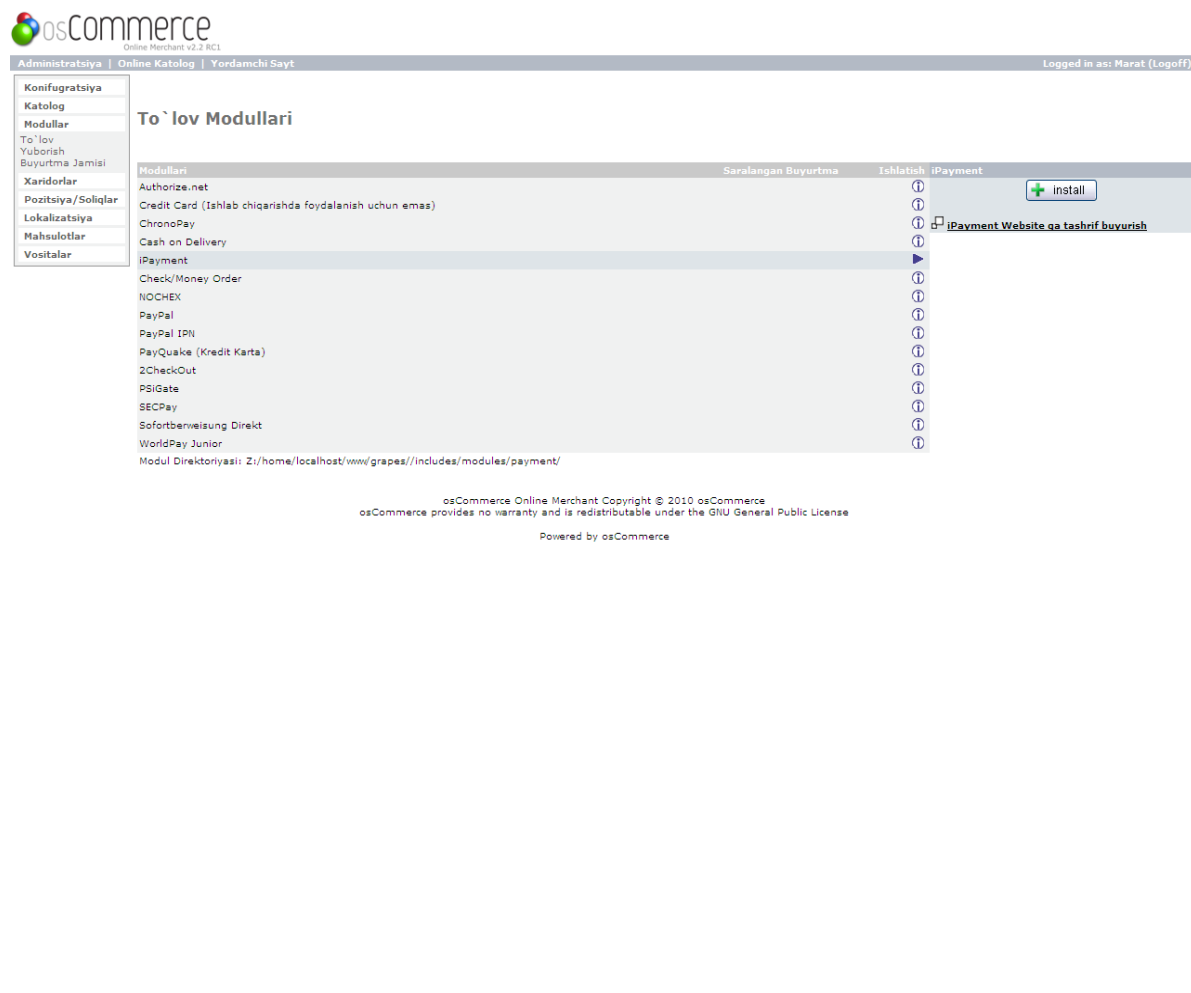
osCommerce
Online Merchant v2.2 RC1

Administratsiya | Online Katolog | Yordamchi Sayt

Logged in as: Marat (Logoff)

Konifugratsiya
Katolog
Modullar
To`lov
Yuborish
Buyurtma Jamisi
Xaridorlar
Pozitsiya/Soliqlar
Lokalizatsiya
Mahsulotlar
Vositalar

To`lov Modullari

| Modullari | Saralangan Buyurtma | Ishlatish |
|---|---|---|
| Authorize.net | | ⓘ |
| Credit Card (Ishlab chiqarishda foydalanish uchun emas) | | ⓘ |
| ChronoPay | | ⓘ |
| Cash on Delivery | | ⓘ |
| iPayment | | ▶ |
| Check/Money Order | | ⓘ |
| NOCHEX | | ⓘ |
| PayPal | | ⓘ |
| PayPal IPN | | ⓘ |
| PayQuake (Kredit Karta) | | ⓘ |
| 2CheckOut | | ⓘ |
| PSiGate | | ⓘ |
| SECPay | | ⓘ |
| Sofortberweisung Direkt | | ⓘ |
| WorldPay Junior | | ⓘ |

Modul Direktoriyasi: Z:/home/localhost/www/grapes//includes/modules/payment/

iPayment
install
iPayment Website ga tashrif buyurish

osCommerce Online Merchant Copyright © 2010 osCommerce
osCommerce provides no warranty and is redistributable under the GNU General Public License

Powered by osCommerce